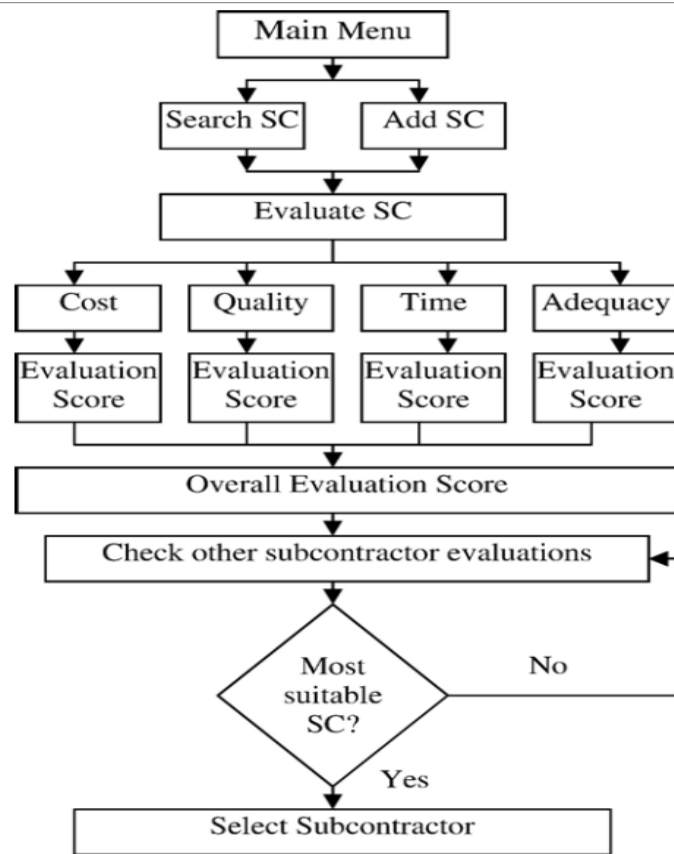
Main Menu

Search SC

Add SC

Evaluate SC

Cost

Quality

Time

Adequacy

Evaluation Score

Evaluation Score

Evaluation Score

Evaluation Score

Overall Evaluation Score

Check other subcontractor evaluations

Most suitable SC?

No

Yes

Select Subcontractor